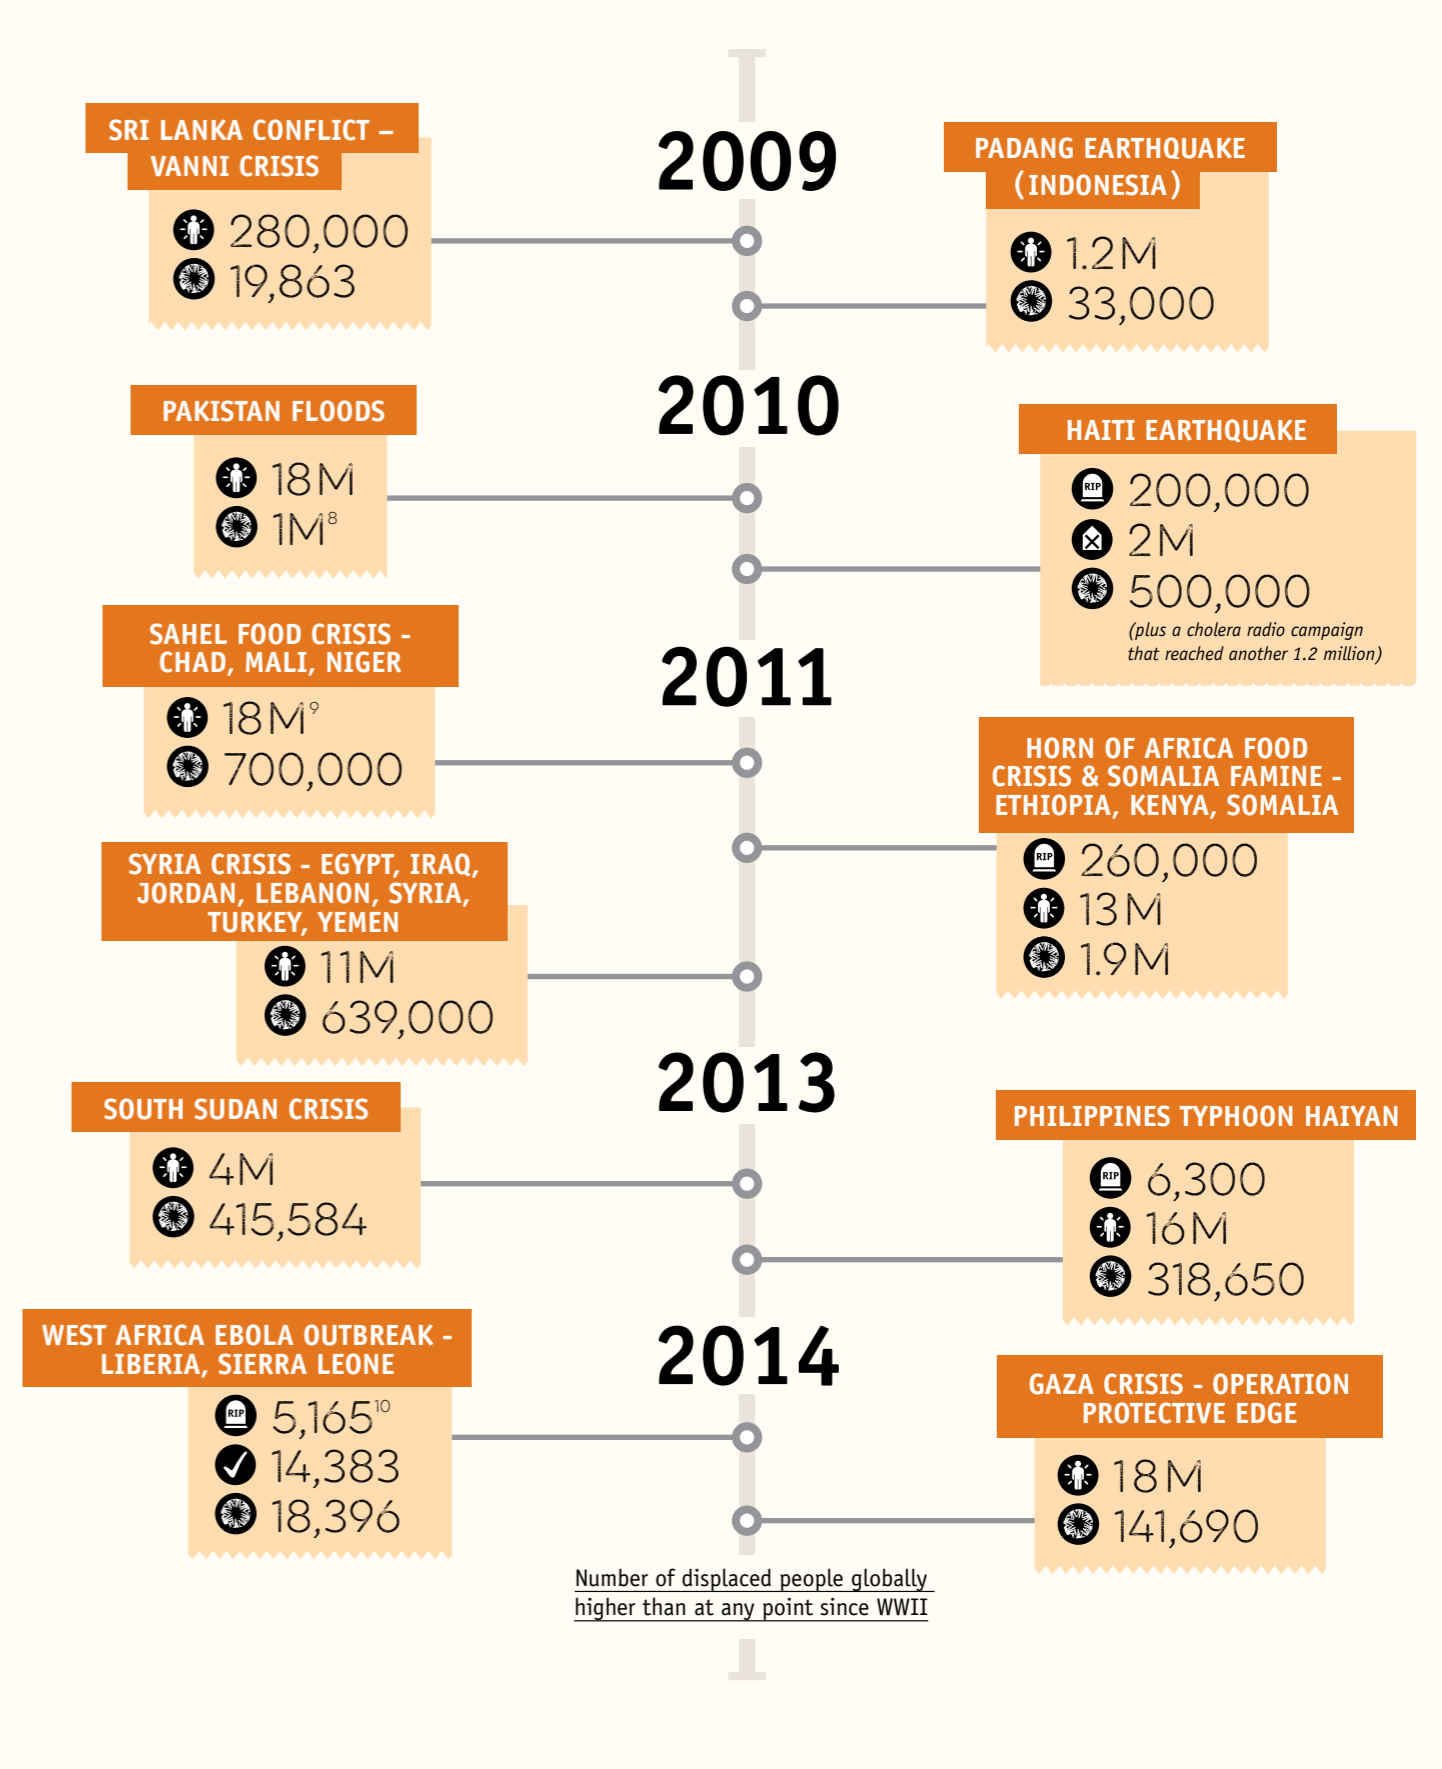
2009

SRI LANKA CONFLICT – VANNI CRISIS
280,000
19,863

PADANG EARTHQUAKE (INDONESIA)
1.2M
33,000

2010

PAKISTAN FLOODS
18M
1M$^{8}$

HAITI EARTHQUAKE
RIP 200,000
2M
500,000
(plus a cholera radio campaign that reached another 1.2 million)

2011

SAHEL FOOD CRISIS - CHAD, MALI, NIGER
18M$^{9}$
700,000

HORN OF AFRICA FOOD CRISIS & SOMALIA FAMINE - ETHIOPIA, KENYA, SOMALIA
RIP 260,000
13M
1.9M

SYRIA CRISIS - EGYPT, IRAQ, JORDAN, LEBANON, SYRIA, TURKEY, YEMEN
11M
639,000

2013

SOUTH SUDAN CRISIS
4M
415,584

PHILIPPINES TYPHOON HAIYAN
RIP 6,300
16M
318,650

2014

WEST AFRICA EBOLA OUTBREAK - LIBERIA, SIERRA LEONE
RIP 5,165$^{10}$
14,383
18,396

GAZA CRISIS - OPERATION PROTECTIVE EDGE
18M
141,690

Number of displaced people globally higher than at any point since WWII